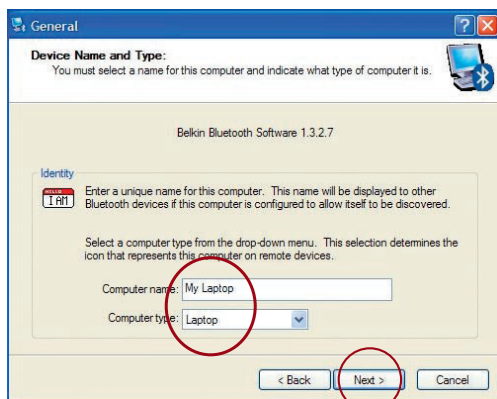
General

Device Name and Type:
You must select a name for this computer and indicate what type of computer it is.

Belkin Bluetooth Software 1.3.2.7

Identity

HELLO
I AM

Enter a unique name for this computer. This name will be displayed to other Bluetooth devices if this computer is configured to allow itself to be discovered.

Select a computer type from the drop-down menu. This selection determines the icon that represents this computer on remote devices.

Computer name: My Laptop

Computer type: Laptop

< Back
Next >
Cancel